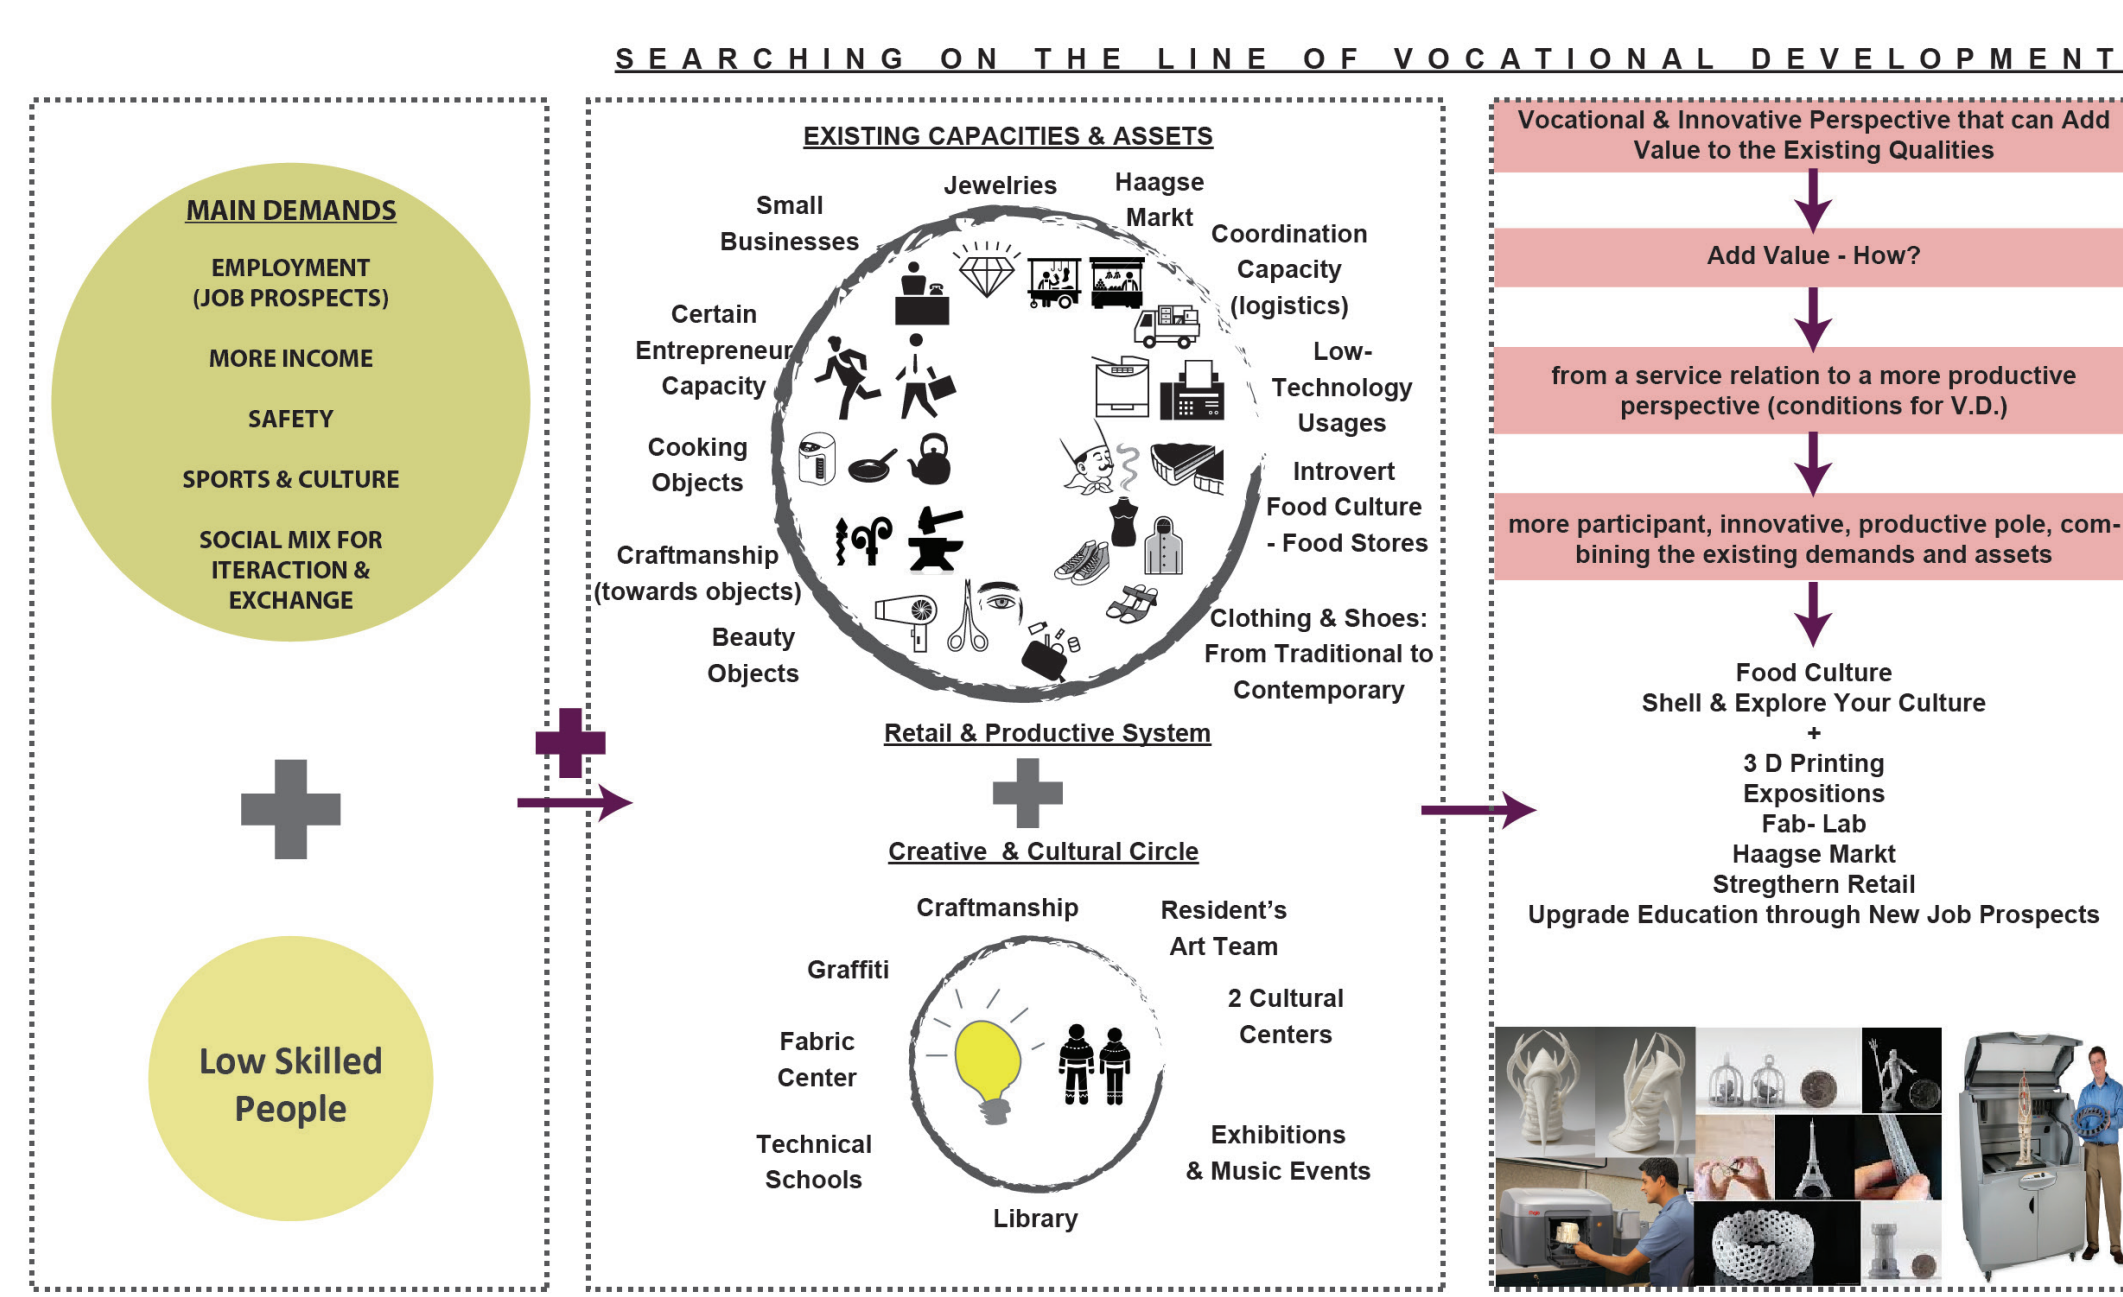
SEARCHING ON THE LINE OF VOCATIONAL DEVELOPMENT

MAIN DEMANDS

EMPLOYMENT (JOB PROSPECTS)

MORE INCOME

SAFETY

SPORTS & CULTURE

SOCIAL MIX FOR ITERACTION & EXCHANGE

Low Skilled People

EXISTING CAPACITIES & ASSETS

Small Businesses

Jewelries

Haagse Markt

Coordination Capacity (logistics)

Certain Entrepreneur Capacity

Low-Technology Usages

Cooking Objects

Introvert Food Culture - Food Stores

Craftmanship (towards objects)

Beauty Objects

Clothing & Shoes: From Traditional to Contemporary

Retail & Productive System

Creative & Cultural Circle

Craftmanship

Resident's Art Team

Graffiti

2 Cultural Centers

Fabric Center

Technical Schools

Exhibitions & Music Events

Library

Vocational & Innovative Perspective that can Add Value to the Existing Qualities

Add Value - How?

from a service relation to a more productive perspective (conditions for V.D.)

more participant, innovative, productive pole, combining the existing demands and assets

Food Culture
Shell & Explore Your Culture
+
3 D Printing
Expositions
Fab- Lab
Haagse Markt
Stregthern Retail
Upgrade Education through New Job Prospects